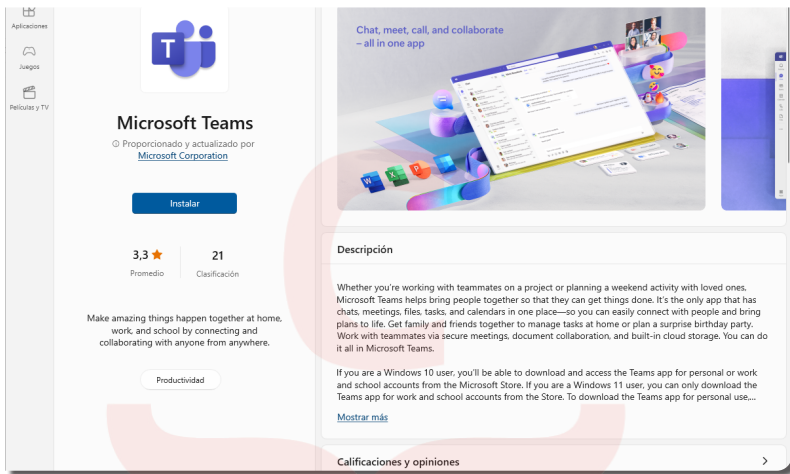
Aplicaciones

Juegos

Películas y TV

Microsoft Teams

Proporcionado y actualizado por Microsoft Corporation

Instalar

3,3 ★
Promedio

21
Clasificación

Make amazing things happen together at home, work, and school by connecting and collaborating with anyone from anywhere.

Productividad

Chat, meet, call, and collaborate – all in one app

Descripción

Whether you're working with teammates on a project or planning a weekend activity with loved ones, Microsoft Teams helps bring people together so that they can get things done. It's the only app that has chats, meetings, files, tasks, and calendars in one place—so you can easily connect with people and bring plans to life. Get family and friends together to manage tasks at home or plan a surprise birthday party. Work with teammates via secure meetings, document collaboration, and built-in cloud storage. You can do it all in Microsoft Teams.

If you are a Windows 10 user, you'll be able to download and access the Teams app for personal or work and school accounts from the Microsoft Store. If you are a Windows 11 user, you can only download the Teams app for work and school accounts from the Store. To download the Teams app for personal use,...

Mostrar más

Calificaciones y opiniones